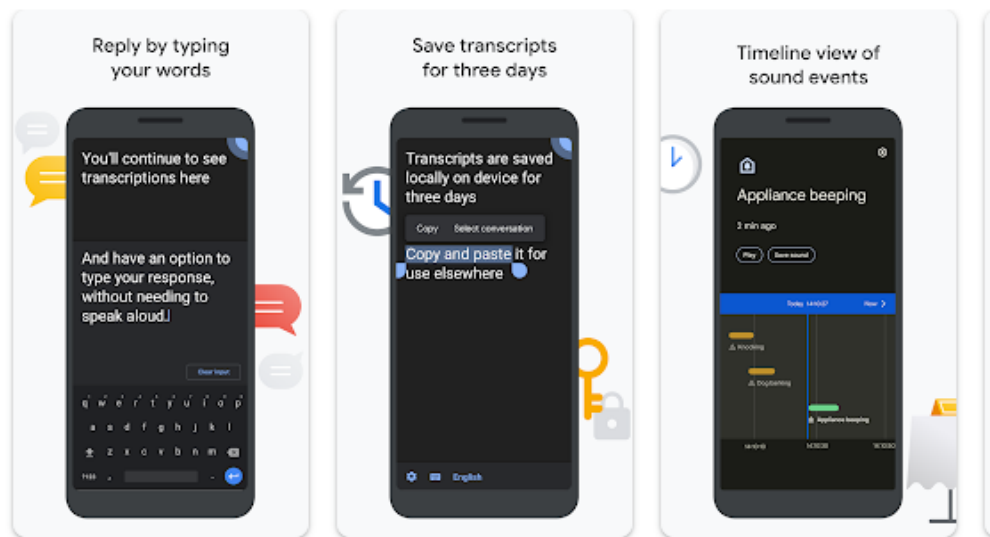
Reply by typing your words

You'll continue to see transcriptions here

And have an option to type your response, without needing to speak aloud.

Clear input

q w e r t y u i o p
a s d f g h j k l
z x c v b n m
?123

Save transcripts for three days

Transcripts are saved locally on device for three days

Copy Select conversation

Copy and paste it for use elsewhere

English

Timeline view of sound events

Appliance beeping

3 min ago

Play Save sound

Today 14:00:07 Now

Knocking

Dog barking

Appliance beeping

14:00:00 14:30:00 15:00:00